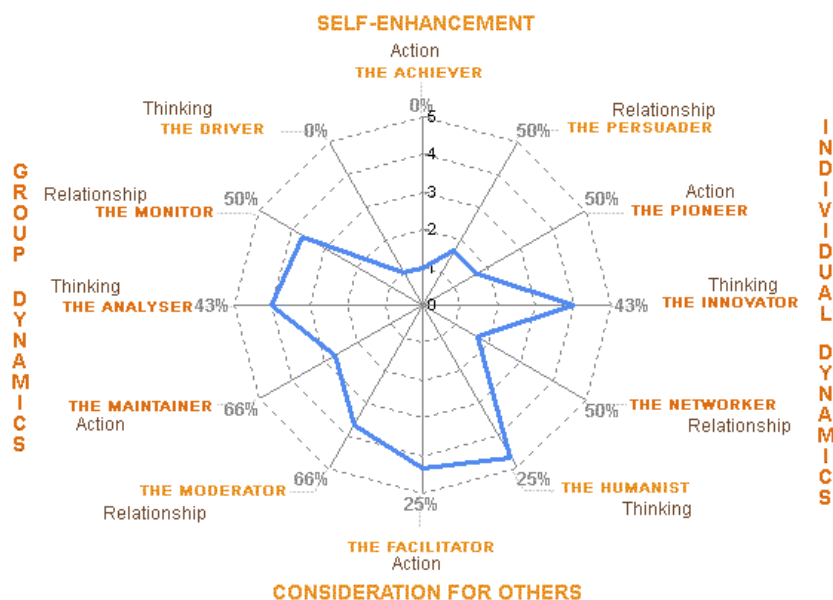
SELF-ENHANCEMENT

Action
THE ACHIEVER
0%

Relationship
50% THE PERSUADER

Action
50% THE PIONEER

Thinking
43% THE INNOVATOR

50% THE NETWORKER
Relationship

25% THE HUMANIST
Thinking

25%
THE FACILITATOR
Action

66% THE MODERATOR
Relationship

THE MAINTAINER 66%
Action

Thinking
THE ANALYSER 43%

Relationship
THE MONITOR 50%

Thinking
THE DRIVER 0%

5
4
3
2
1
0

GROUP DYNAMICS

INDIVIDUAL DYNAMICS

CONSIDERATION FOR OTHERS